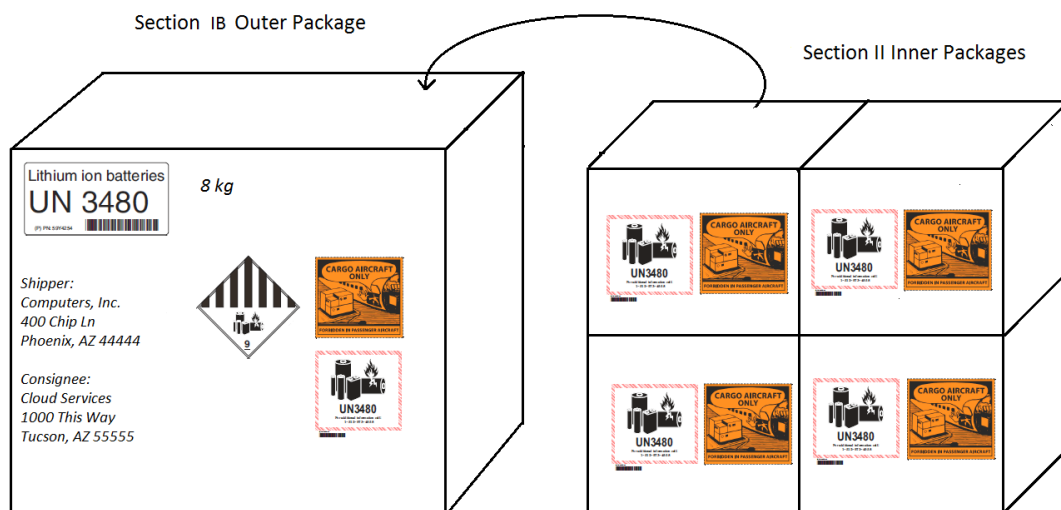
Section IB Outer Package

Section II Inner Packages

Lithium ion batteries
UN 3480
(P) PN 53F4234

8 kg

Shipper:
Computers, Inc.
400 Chip Ln
Phoenix, AZ 44444

Consignee:
Cloud Services
1000 This Way
Tucson, AZ 55555

9

CARGO AIRCRAFT ONLY
FORBIDDEN IN PASSENGER AIRCRAFT

UN3480
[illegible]

UN3480
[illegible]

CARGO AIRCRAFT ONLY
FORBIDDEN IN PASSENGER AIRCRAFT

UN3480
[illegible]

CARGO AIRCRAFT ONLY
FORBIDDEN IN PASSENGER AIRCRAFT

UN3480
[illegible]

CARGO AIRCRAFT ONLY
FORBIDDEN IN PASSENGER AIRCRAFT

UN3480
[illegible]

CARGO AIRCRAFT ONLY
FORBIDDEN IN PASSENGER AIRCRAFT